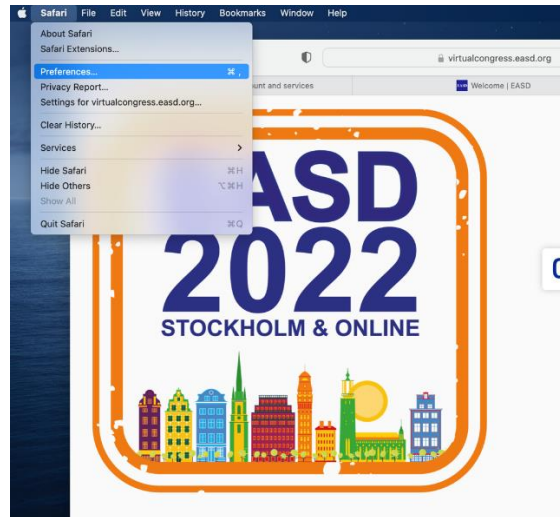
Safari File Edit View History Bookmarks Window Help

About Safari
Safari Extensions...
Preferences... ⌘,
Privacy Report...
Settings for virtualcongress.easd.org...
Clear History...
Services
Hide Safari ⌘H
Hide Others ⌥⌘H
Show All
Quit Safari ⌘Q

virtualcongress.easd.org

unt and services

EASD Welcome | EASD

EASD
2022
STOCKHOLM & ONLINE